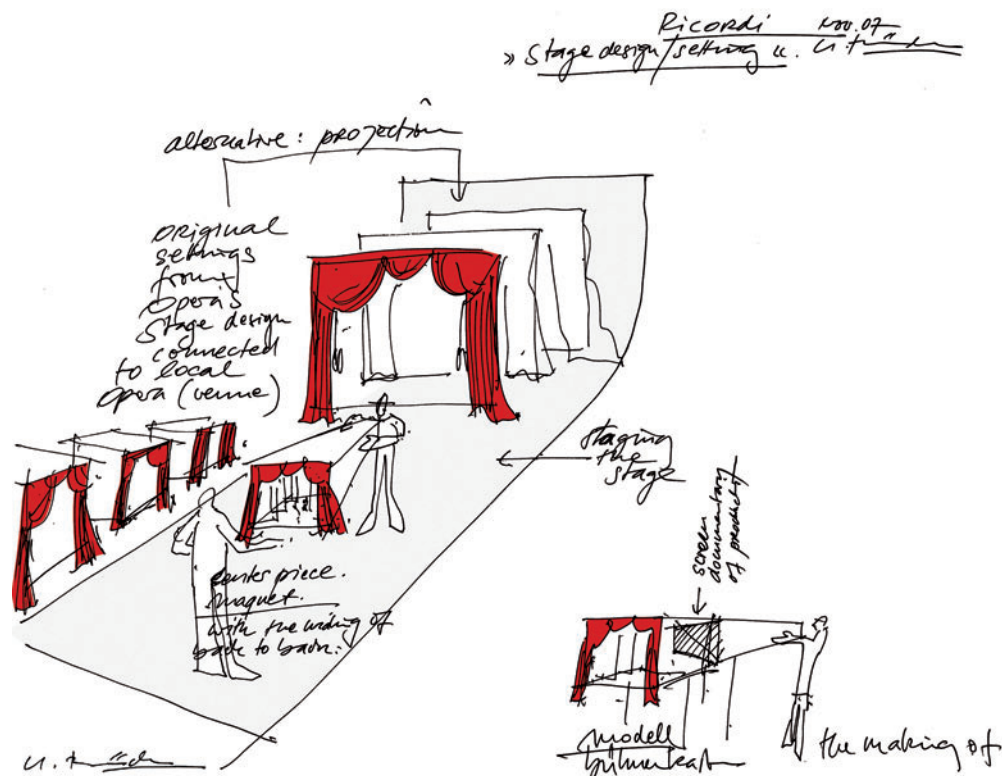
Ricordi 200.07
» Stage design/setting «. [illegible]

alternative: projection

original settings from Operas Stage design connected to local Opera (venue)

staging the stage

screen documentary of production

center piece.
maquet.
with the writing of back to back.

modell
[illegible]

the making of

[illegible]